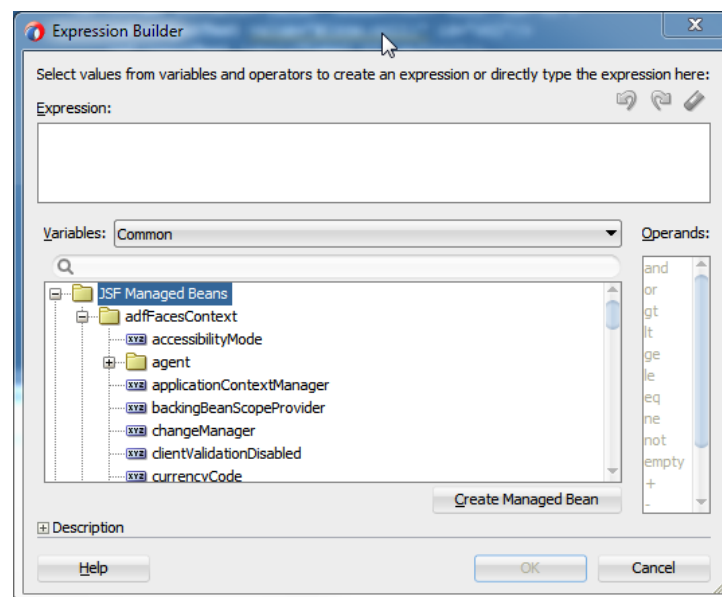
Expression Builder

Select values from variables and operators to create an expression or directly type the expression here:

Expression:

Variables: Common

Operands:

JSF Managed Beans
adfFacesContext
accessibilityMode
agent
applicationContextManager
backingBeanScopeProvider
changeManager
clientValidationDisabled
currencyCode

and
or
gt
lt
ge
le
eq
ne
not
empty
+
-

Create Managed Bean

Description

Help

OK

Cancel